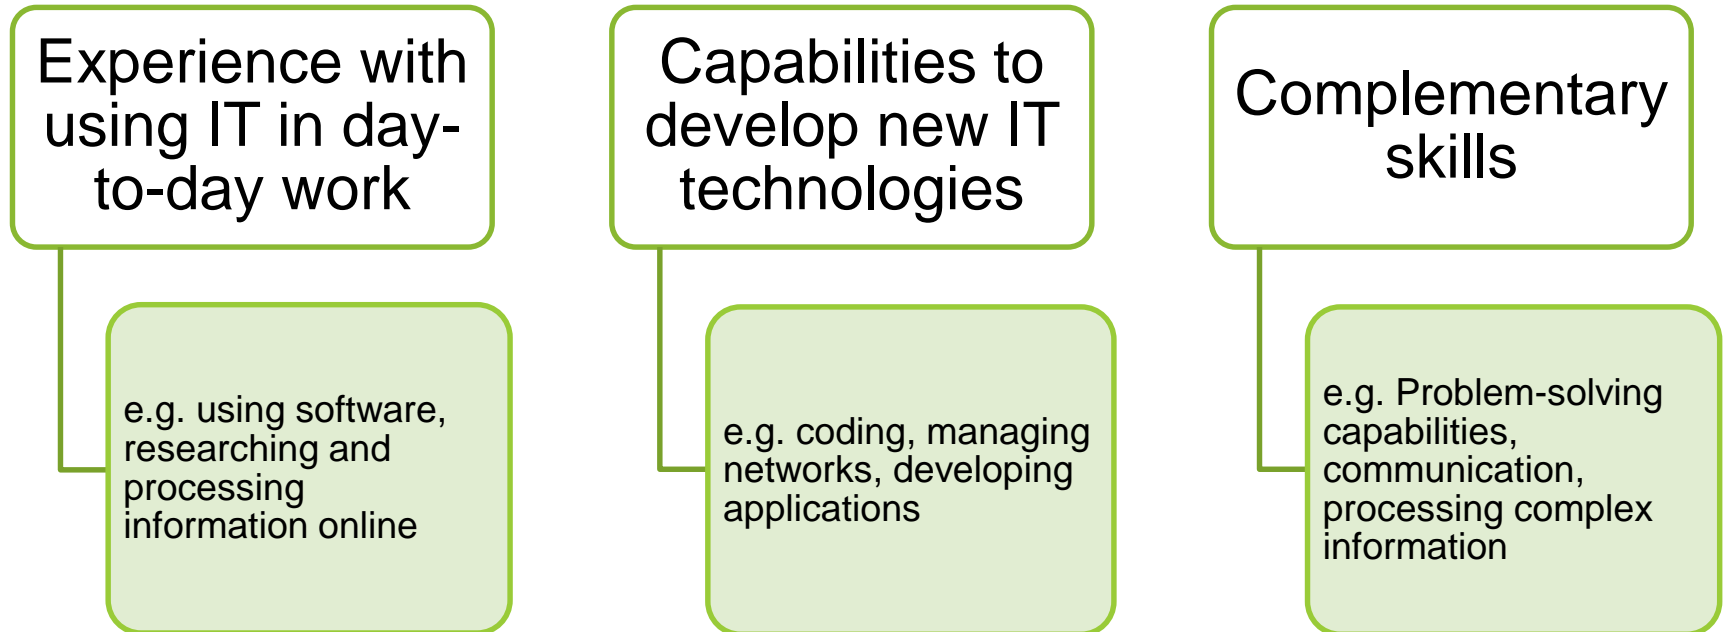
Experience with using IT in day-to-day work

e.g. using software, researching and processing information online

Capabilities to develop new IT technologies

e.g. coding, managing networks, developing applications

Complementary skills

e.g. Problem-solving capabilities, communication, processing complex information